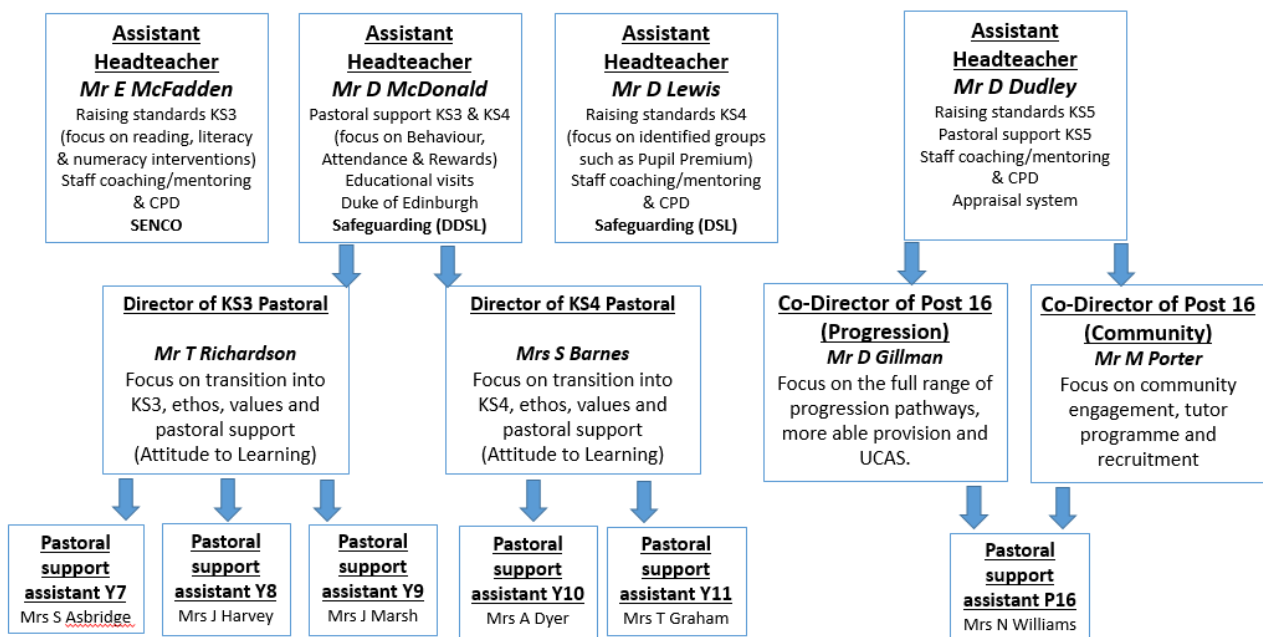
Assistant Headteacher
Mr E McFadden
Raising standards KS3 (focus on reading, literacy & numeracy interventions)
Staff coaching/mentoring & CPD
SENCO

Assistant Headteacher
Mr D McDonald
Pastoral support KS3 & KS4 (focus on Behaviour, Attendance & Rewards)
Educational visits
Duke of Edinburgh
Safeguarding (DDSL)

Assistant Headteacher
Mr D Lewis
Raising standards KS4 (focus on identified groups such as Pupil Premium)
Staff coaching/mentoring & CPD
Safeguarding (DSL)

Assistant Headteacher
Mr D Dudley
Raising standards KS5
Pastoral support KS5
Staff coaching/mentoring & CPD
Appraisal system

Director of KS3 Pastoral
Mr T Richardson
Focus on transition into KS3, ethos, values and pastoral support (Attitude to Learning)

Director of KS4 Pastoral
Mrs S Barnes
Focus on transition into KS4, ethos, values and pastoral support (Attitude to Learning)

Co-Director of Post 16 (Progression)
Mr D Gillman
Focus on the full range of progression pathways, more able provision and UCAS.

Co-Director of Post 16 (Community)
Mr M Porter
Focus on community engagement, tutor programme and recruitment

Pastoral support assistant Y7
Mrs S Asbridge

Pastoral support assistant Y8
Mrs J Harvey

Pastoral support assistant Y9
Mrs J Marsh

Pastoral support assistant Y10
Mrs A Dyer

Pastoral support assistant Y11
Mrs T Graham

Pastoral support assistant P16
Mrs N Williams